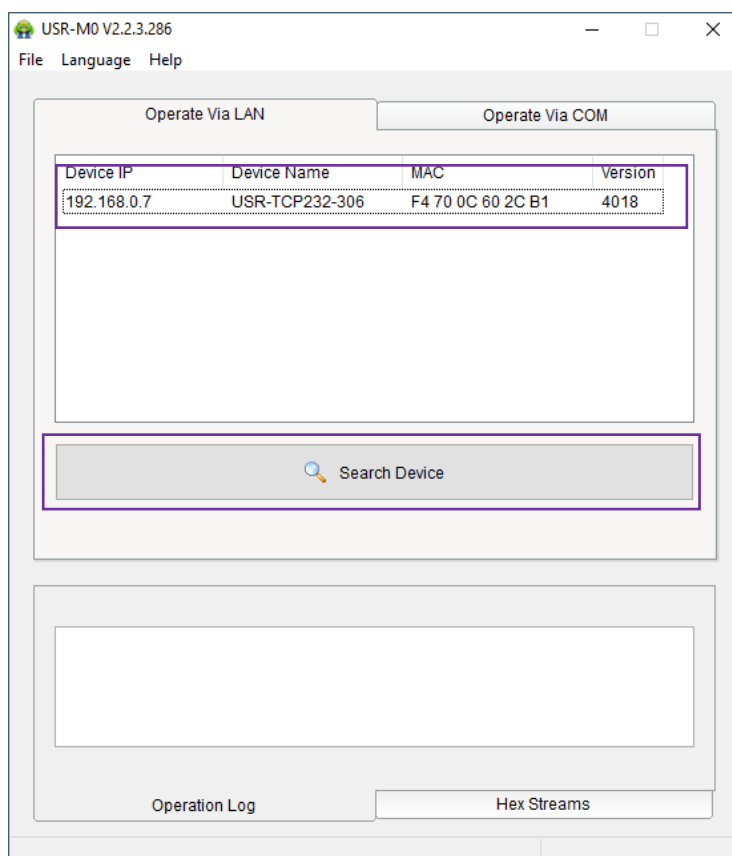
USR-M0 V2.2.3.286

File Language Help

Operate Via LAN

Operate Via COM

| Device IP | Device Name | MAC | Version |
|---|---|---|---|
| 192.168.0.7 | USR-TCP232-306 | F4 70 0C 60 2C B1 | 4018 |

Search Device

Operation Log

Hex Streams